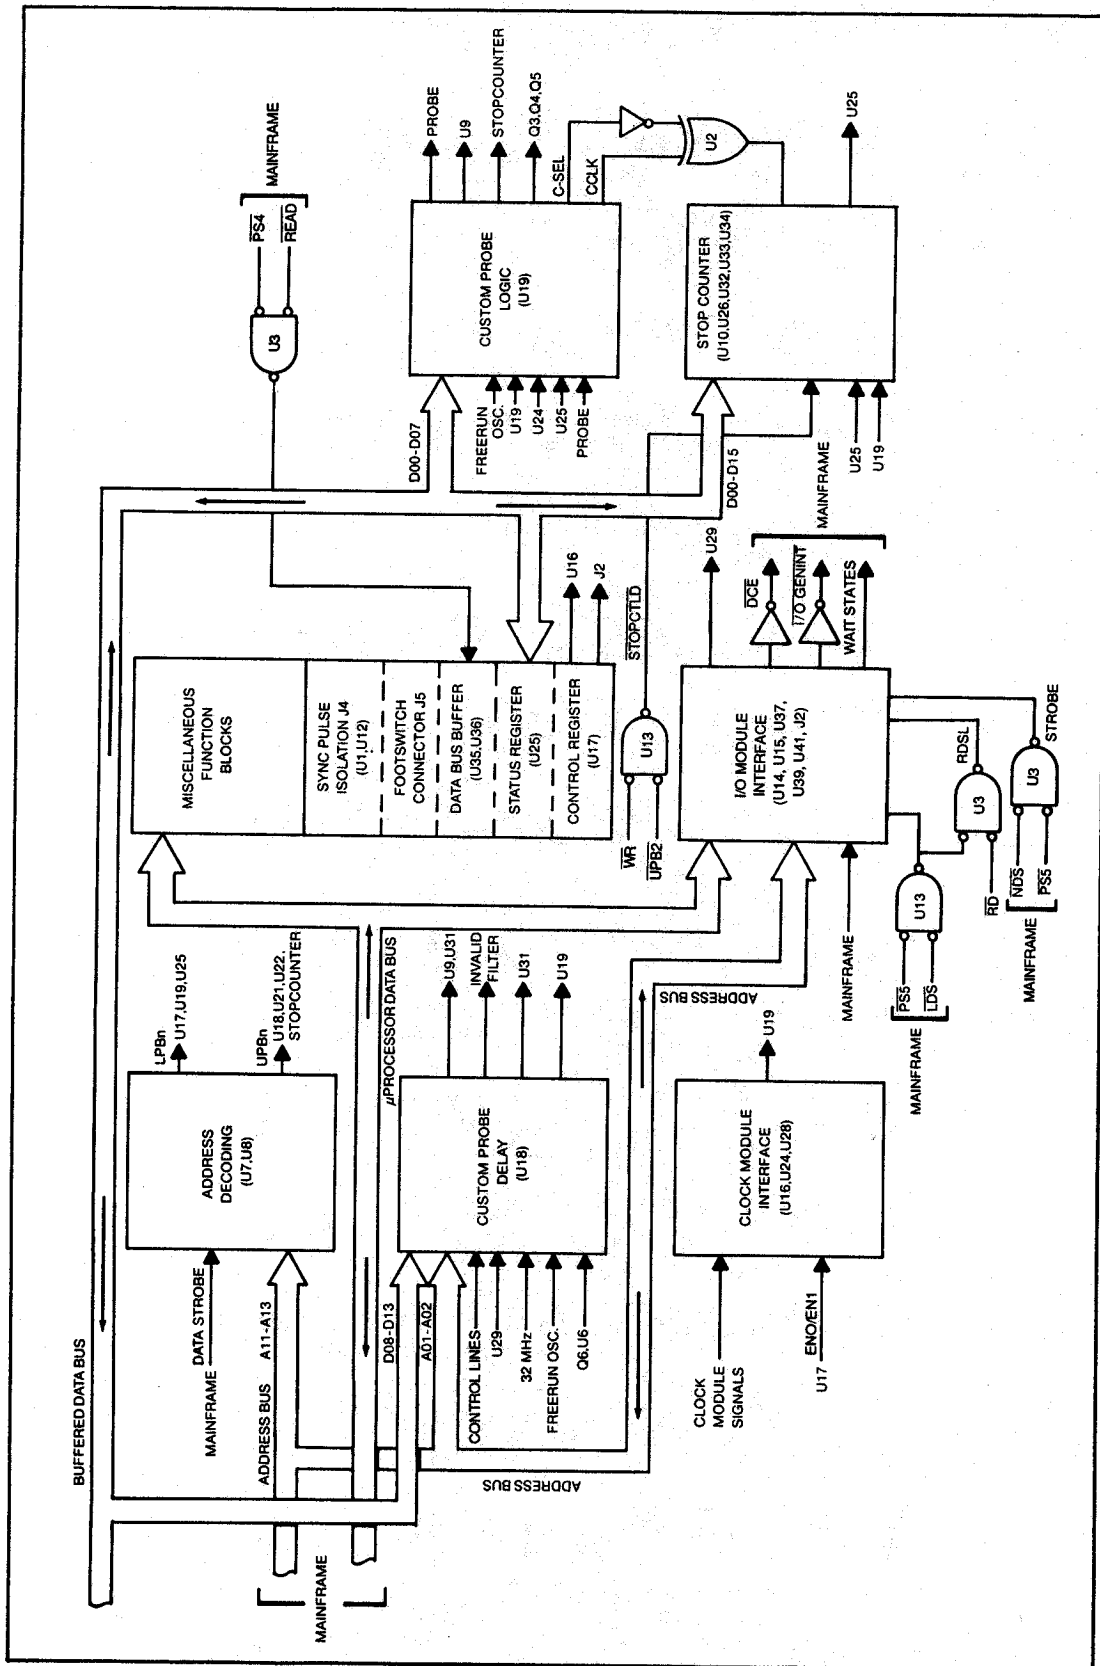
BUFFERED DATA BUS
MAINFRAME
ADDRESS BUS
MAINFRAME
DATA STROBE
A11-A13
ADDRESS DECODING (U7,U8)
LPBn
U17,U19,U25
UPBn
U18,U21,U22, STOPCOUNTER
D08-D13
A01-A02
CONTROL LINES
U29
32 MHz
FREERUN OSC.
Q6,U6
CUSTOM PROBE DELAY (U18)
U9,U31
INVALID FILTER
U31
U19
$\mu$PROCESSOR DATA BUS
ADDRESS BUS
ADDRESS BUS
CLOCK MODULE SIGNALS
ENO/EN1
U17
CLOCK MODULE INTERFACE (U16,U24,U28)
U19
MISCELLANEOUS FUNCTION BLOCKS
SYNC PULSE ISOLATION J4 (U1,U12)
FOOTSWITCH CONNECTOR J5
DATA BUS BUFFER (U35,U36)
STATUS REGISTER (U25)
CONTROL REGISTER (U17)
$\overline{WR}$
$\overline{UPB2}$
U13
$\overline{STOPCTLD}$
U16
J2
MAINFRAME
I/O MODULE INTERFACE (U14, U15, U37, U39, U41, J2)
U29
$\overline{DCE}$
$\overline{I/O\ GENINT}$
WAIT STATES
MAINFRAME
U13
$\overline{PS5}$
$\overline{LDS}$
MAINFRAME
U3
RDSL
$\overline{RD}$
U3
STROBE
$\overline{NDS}$
$\overline{PS5}$
MAINFRAME
U3
$\overline{PS4}$
$\overline{READ}$
MAINFRAME
D00-D07
FREERUN OSC.
U19
U24
U25
PROBE
CUSTOM PROBE LOGIC (U19)
PROBE
U9
STOPCOUNTER
Q3,Q4,Q5
C-SEL
CCLK
U2
D00-D15
MAINFRAME
U25
U19
STOP COUNTER (U10,U26,U32,U33,U34)
U25